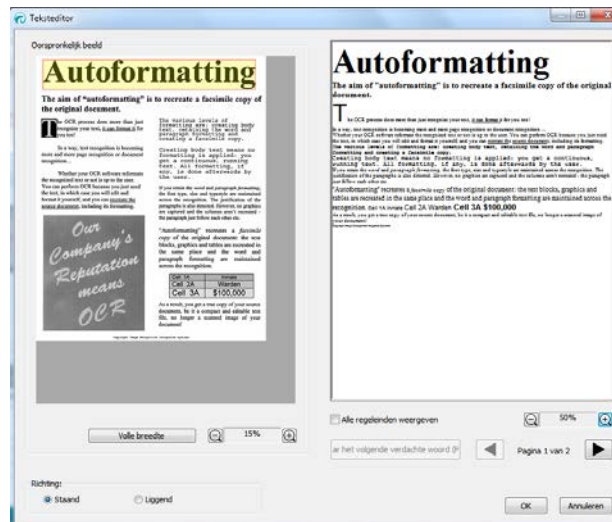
Teksteditor

Oorspronkelijk beeld

Autoformatting

The aim of "autoformatting" is to recreate a facsimile copy of the original document.

The OCR process does more than just recognize your text, it can format it for you too!

In a way, text recognition is becoming more and more page recognition or document recognition...

Whether your OCR software reformats the recognized text or not is up to the user. You can perform OCR because you just need the text, in which case you will edit and format it yourself, and you can recreate the source document, including its formatting.

Our Company's Reputation means OCR

The various levels of formatting are: creating body text, retaining the word and paragraph formatting and creating a facsimile copy.

Creating body text means no formatting is applied: you get a continuous, running text. All formatting, if any, is done afterwards by the user.

If you retain the word and paragraph formatting, the font type, size and typestyle are maintained across the recognition. The justification of the paragraphs is also detected. However, no graphics are captured and the columns aren't recreated - the paragraphs just follow each other.

"Autoformatting" recreates a facsimile copy of the original document: the text blocks, graphics and tables are recreated in the same place and the word and paragraph formatting are maintained across the recognition.

| Cell 1A | Inmate |
|---|---|
| Cell 2A | Warden |
| Cell 3A | $100,000 |

As a result, you get a true copy of your source document, be it a compact and editable text file, no longer a scanned image of your document!

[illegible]

Autoformatting

The aim of "autoformatting" is to recreate a facsimile copy of the original document.

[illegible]

"Autoformatting" recreates a facsimile copy of the original document: the text blocks, graphics and tables are recreated in the same place and the word and paragraph formatting are maintained across the recognition. Cell 1A Inmate Cell 2A Warden Cell 3A $100,000

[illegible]

Volle breedte
15%
Alle regeleinden weergeven
50%
ar het volgende verdachte woord (F
Pagina 1 van 2

Richting:
Staand
Liggend

OK
Annuleren